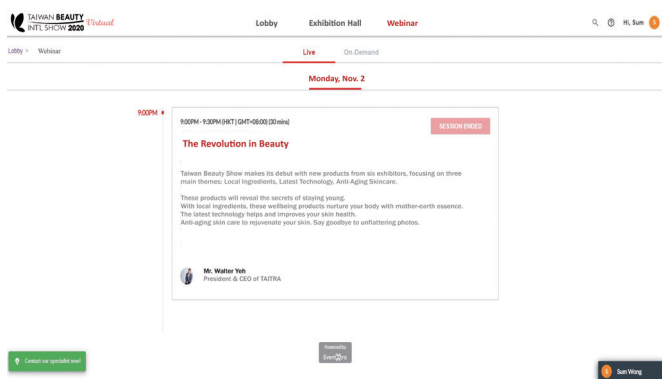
TAIWAN BEAUTY INT'L SHOW 2020 Virtual

Lobby Exhibition Hall Webinar

Hi, Sum S

Lobby > Webinar

Live On-Demand

Monday, Nov. 2

9:00PM

9:00PM - 9:30PM (HKT | GMT+08:00) (30 mins)

SESSION ENDED

The Revolution in Beauty

Taiwan Beauty Show makes its debut with new products from six exhibitors, focusing on three main themes: Local Ingredients, Latest Technology, Anti-Aging Skincare.

These products will reveal the secrets of staying young.
With local ingredients, these wellbeing products nurture your body with mother-earth essence.
The latest technology helps and improves your skin health.
Anti-aging skin care to rejuvenate your skin. Say goodbye to unflattering photos.

Mr. Walter Yeh
President & CEO of TAITRA

Powered by
EventX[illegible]

Contact our specialist now!

S Sum Wong